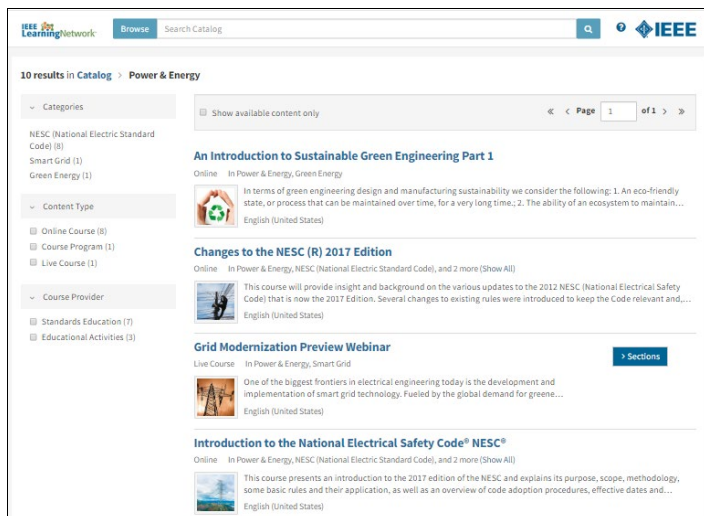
IEEE LearningNetwork

Browse

Search Catalog

IEEE

10 results in Catalog > Power & Energy

Categories

NESC (National Electric Standard Code) (8)
Smart Grid (1)
Green Energy (1)

Content Type

Online Course (8)
Course Program (1)
Live Course (1)

Course Provider

Standards Education (7)
Educational Activities (3)

Show available content only

« < Page 1 of 1 > »

An Introduction to Sustainable Green Engineering Part 1

Online In Power & Energy, Green Energy

In terms of green engineering design and manufacturing sustainability we consider the following: 1. An eco-friendly state, or process that can be maintained over time, for a very long time.; 2. The ability of an ecosystem to maintain...

English (United States)

Changes to the NESC (R) 2017 Edition

Online In Power & Energy, NESC (National Electric Standard Code), and 2 more (Show All)

This course will provide insight and background on the various updates to the 2012 NESC (National Electrical Safety Code) that is now the 2017 Edition. Several changes to existing rules were introduced to keep the Code relevant and,...

English (United States)

Grid Modernization Preview Webinar

Live Course In Power & Energy, Smart Grid

> Sections

One of the biggest frontiers in electrical engineering today is the development and implementation of smart grid technology. Fueled by the global demand for greene...

English (United States)

Introduction to the National Electrical Safety Code® NESC®

Online In Power & Energy, NESC (National Electric Standard Code), and 2 more (Show All)

This course presents an introduction to the 2017 edition of the NESC and explains its purpose, scope, methodology, some basic rules and their application, as well as an overview of code adoption procedures, effective dates and...

English (United States)